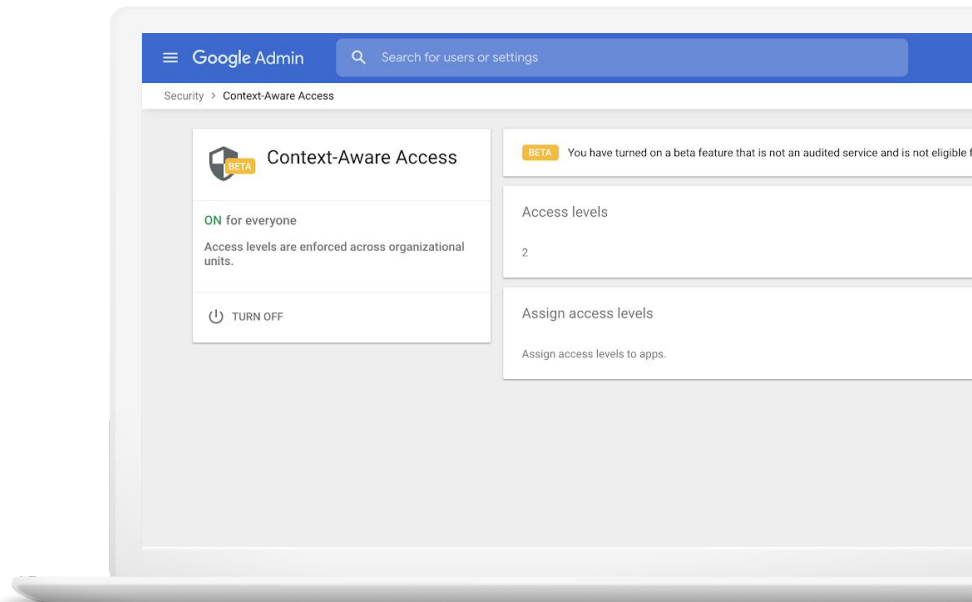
Google Admin

Search for users or settings

Security > Context-Aware Access

BETA

Context-Aware Access

ON for everyone

Access levels are enforced across organizational units.

TURN OFF

BETA You have turned on a beta feature that is not an audited service and is not eligible f

Access levels

2

Assign access levels

Assign access levels to apps.